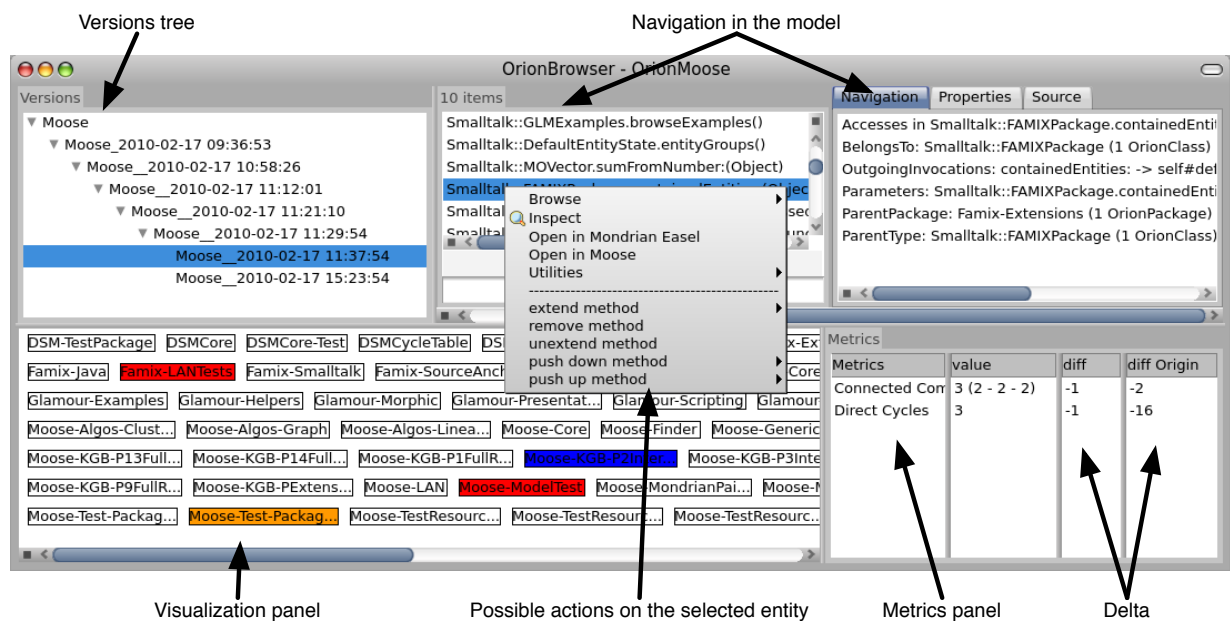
Versions tree

Navigation in the model

OrionBrowser - OrionMoose

Versions

▼ Moose
▼ Moose_2010-02-17 09:36:53
▼ Moose__2010-02-17 10:58:26
▼ Moose__2010-02-17 11:12:01
▼ Moose__2010-02-17 11:21:10
▼ Moose__2010-02-17 11:29:54
Moose__2010-02-17 11:37:54
Moose__2010-02-17 15:23:54

10 items

Smalltalk::GLMExamples.browseExamples()
Smalltalk::DefaultEntityState.entityGroups()
Smalltalk::MOVector.sumFromNumber:(Object)
Smalltalk::FAMIXPackage.containedEntities(Objec
Smalltalk
Smalltalk

Browse
Inspect
Open in Mondrian Easel
Open in Moose
Utilities
extend method
remove method
unextend method
push down method
push up method

Navigation | Properties | Source

Accesses in Smalltalk::FAMIXPackage.containedEntit
BelongsTo: Smalltalk::FAMIXPackage (1 OrionClass)
OutgoingInvocations: containedEntities: -> self#def
Parameters: Smalltalk::FAMIXPackage.containedEnti
ParentPackage: Famix-Extensions (1 OrionPackage)
ParentType: Smalltalk::FAMIXPackage (1 OrionClass)

DSM-TestPackage DSMCore DSMCore-Test DSMCycleTable DSI x-Ext
Famix-Java Famix-LANTests Famix-Smalltalk Famix-SourceAnch Core
Glamour-Examples Glamour-Helpers Glamour-Morphic Glamour-Presentat... Glamour-Scripting Glamour
Moose-Algos-Clust... Moose-Algos-Graph Moose-Algos-Linea... Moose-Core Moose-Finder Moose-Generic
Moose-KGB-P13Full... Moose-KGB-P14Full... Moose-KGB-P1FullR... Moose-KGB-P2Incr... Moose-KGB-P3Inte
Moose-KGB-P9FullR... Moose-KGB-PExtens... Moose-LAN Moose-ModelTest Moose-MondrianPai... Moose-M
Moose-Test-Packag... Moose-Test-Packag... Moose-TestResourc... Moose-TestResourc... Moose-TestResourc...

Metrics

| Metrics | value | diff | diff Origin |
|---|---|---|---|
| Connected Com | 3 (2 - 2 - 2) | -1 | -2 |
| Direct Cycles | 3 | -1 | -16 |

Visualization panel

Possible actions on the selected entity

Metrics panel

Delta